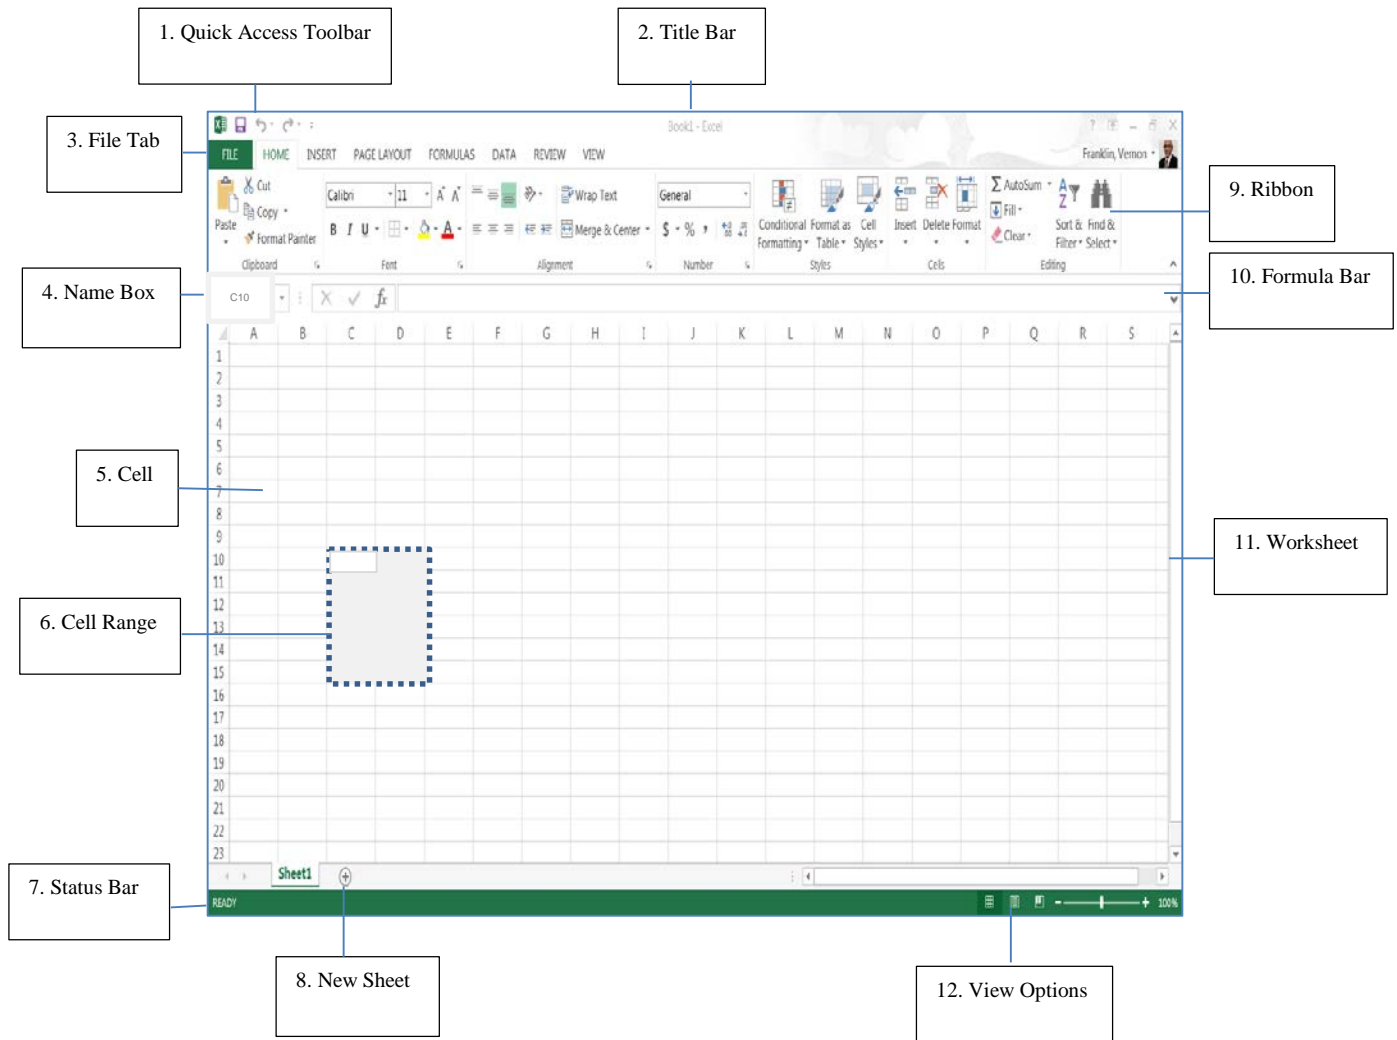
1. Quick Access Toolbar

2. Title Bar

3. File Tab

Book1 - Excel

FILE HOME INSERT PAGE LAYOUT FORMULAS DATA REVIEW VIEW

Franklin, Vernon

Cut Copy Format Painter Paste Clipboard

Calibri 11 Font

Wrap Text Merge & Center Alignment

General $ % Number

Conditional Formatting Format as Table Cell Styles Styles

Insert Delete Format Cells

AutoSum Fill Clear Sort & Filter Find & Select Editing

9. Ribbon

4. Name Box

C10

10. Formula Bar

| | A | B | C | D | E | F | G | H | I | J | K | L | M | N | O | P | Q | R | S |
|---|---|---|---|---|---|---|---|---|---|---|---|---|---|---|---|---|---|---|---|
| 1 | | | | | | | | | | | | | | | | | | | |
| 2 | | | | | | | | | | | | | | | | | | | |
| 3 | | | | | | | | | | | | | | | | | | | |
| 4 | | | | | | | | | | | | | | | | | | | |
| 5 | | | | | | | | | | | | | | | | | | | |
| 6 | | | | | | | | | | | | | | | | | | | |
| 7 | | | | | | | | | | | | | | | | | | | |
| 8 | | | | | | | | | | | | | | | | | | | |
| 9 | | | | | | | | | | | | | | | | | | | |
| 10 | | | | | | | | | | | | | | | | | | | |
| 11 | | | | | | | | | | | | | | | | | | | |
| 12 | | | | | | | | | | | | | | | | | | | |
| 13 | | | | | | | | | | | | | | | | | | | |
| 14 | | | | | | | | | | | | | | | | | | | |
| 15 | | | | | | | | | | | | | | | | | | | |
| 16 | | | | | | | | | | | | | | | | | | | |
| 17 | | | | | | | | | | | | | | | | | | | |
| 18 | | | | | | | | | | | | | | | | | | | |
| 19 | | | | | | | | | | | | | | | | | | | |
| 20 | | | | | | | | | | | | | | | | | | | |
| 21 | | | | | | | | | | | | | | | | | | | |
| 22 | | | | | | | | | | | | | | | | | | | |
| 23 | | | | | | | | | | | | | | | | | | | |

5. Cell

6. Cell Range

11. Worksheet

Sheet1

7. Status Bar

READY

100%

8. New Sheet

12. View Options